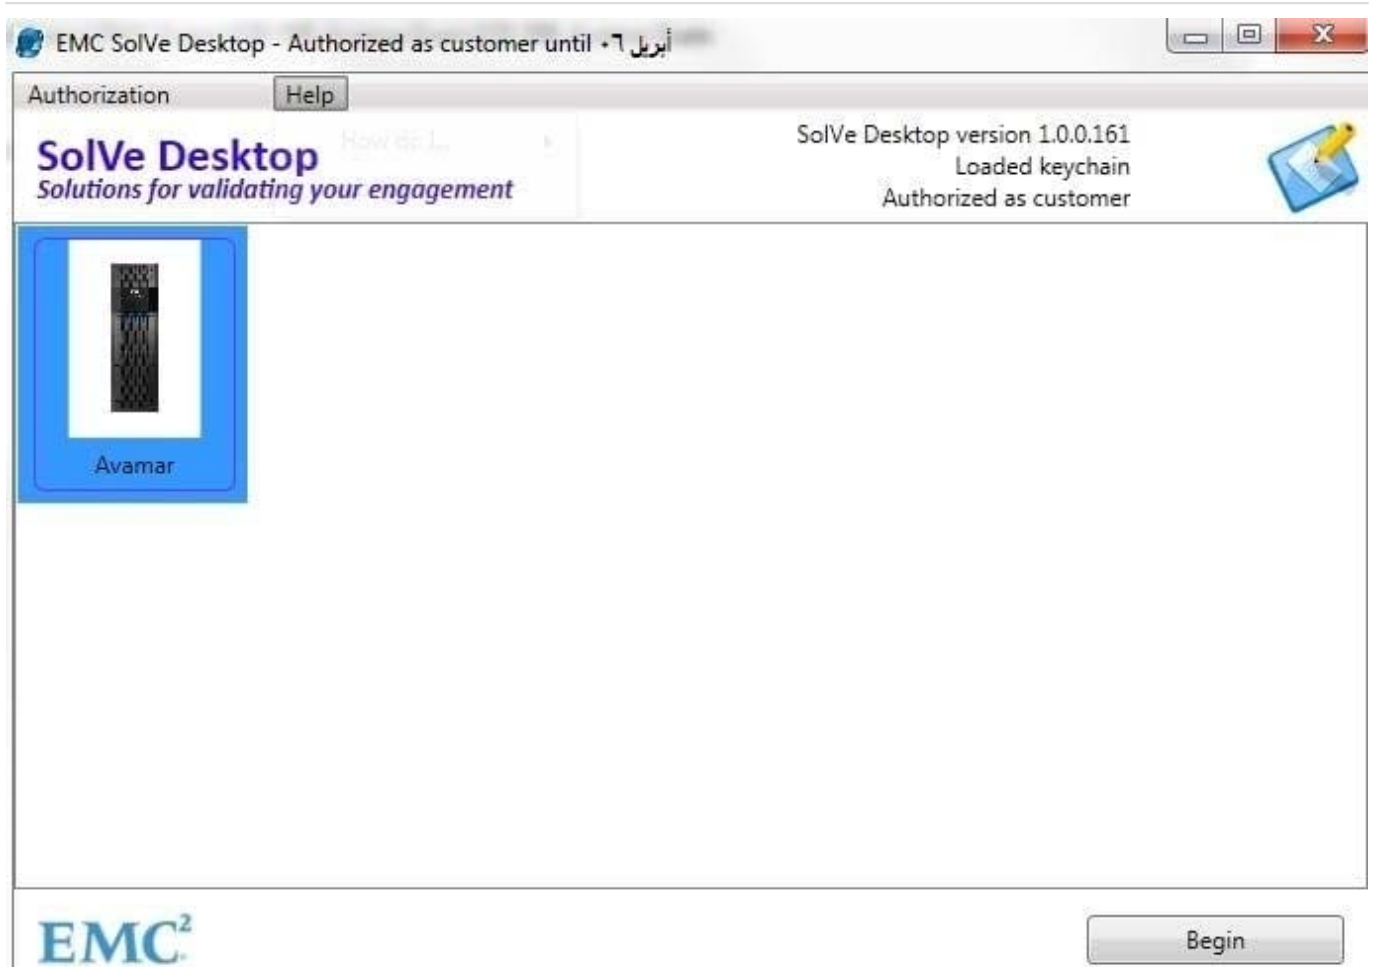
EMC SolVe Desktop - Authorized as customer until ٠٦ أبريل

Authorization Help

How do I...

SolVe Desktop
Solutions for validating your engagement

SolVe Desktop version 1.0.0.161
Loaded keychain
Authorized as customer

Avamar

EMC$^2$

Begin